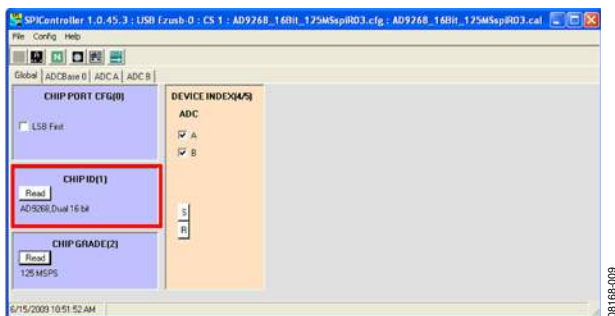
SPIController 1.0.45.3 : USB Ezusb-0 : CS 1 : AD9268_16Bit_125MSspiR03.cfg : AD9268_16Bit_125MSspiR03.cal

File Config Help

Global | ADCBase 0 | ADC A | ADC B

CHIP PORT CFG(0)

LSB First

CHIP ID(1)

Read

AD9268, Dual 16 bit

CHIP GRADE(2)

Read

125 MSPS

DEVICE INDEX(4/5)

ADC

A

B

S

R

6/15/2009 10:51:52 AM

08168-009